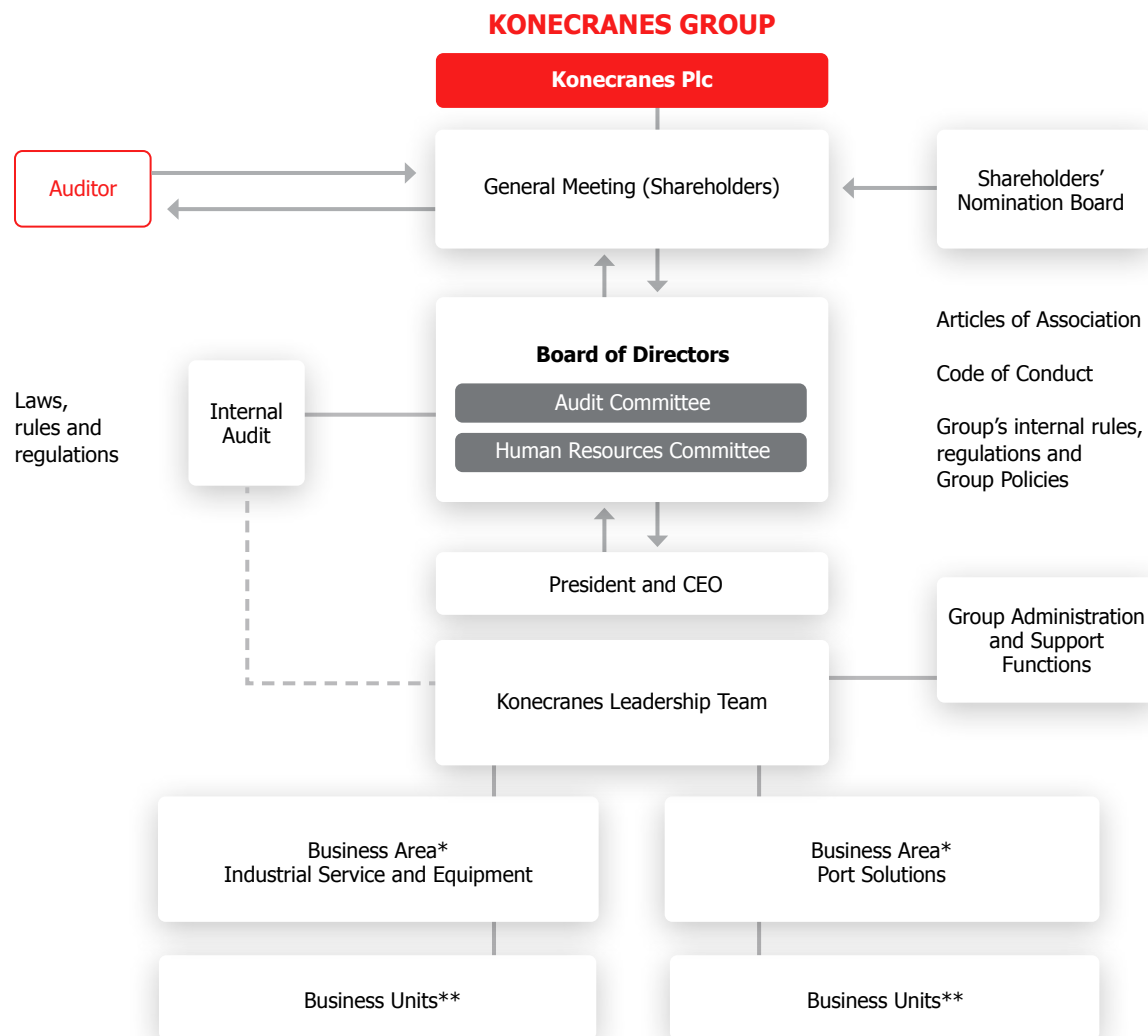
KONECRANES GROUP

Konecranes Plc

Auditor

General Meeting (Shareholders)

Shareholders' Nomination Board

Board of Directors

Audit Committee

Human Resources Committee

Articles of Association

Code of Conduct

Group's internal rules, regulations and Group Policies

Laws, rules and regulations

Internal Audit

President and CEO

Group Administration and Support Functions

Konecranes Leadership Team

Business Area* Industrial Service and Equipment

Business Area* Port Solutions

Business Units**

Business Units**